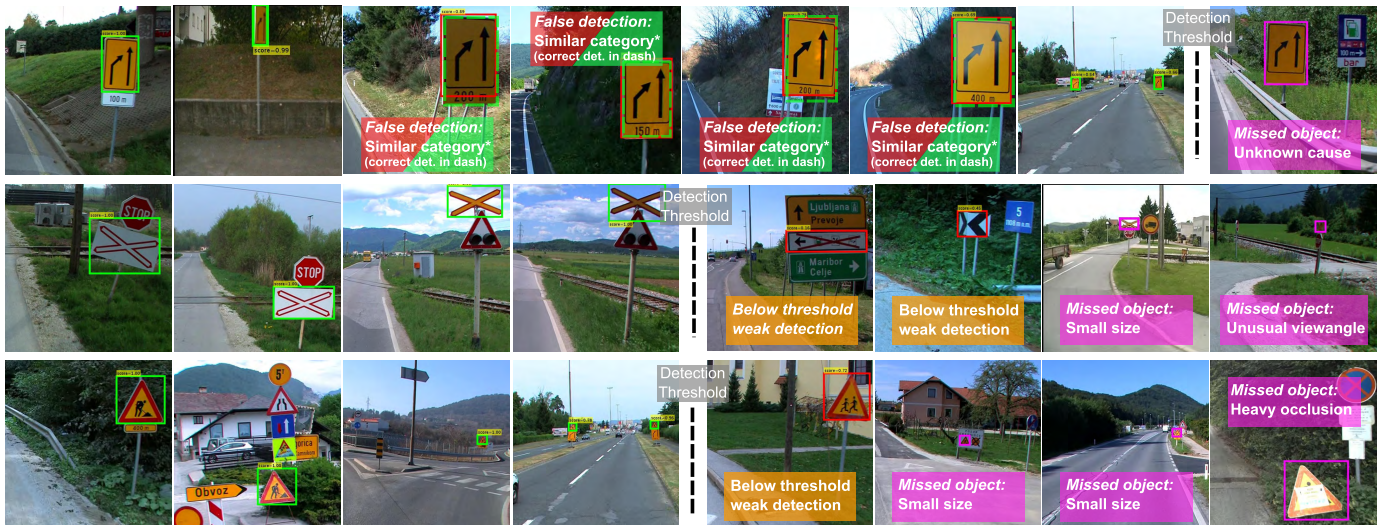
100 m

score = 0.99

200 m

False detection:
Similar category*
(correct det. in dash)

False detection:
Similar category*
(correct det. in dash)

150 m

200 m

False detection:
Similar category*
(correct det. in dash)

400 m

False detection:
Similar category*
(correct det. in dash)

Detection
Threshold

bar

Missed object:
Unknown cause

STOP

STOP

Detection
Threshold

Ljubljana
Prevoje

Maribor
Celje

5

Below threshold
weak detection

Below threshold
weak detection

Missed object:
Small size

Missed object:
Unusual viewangle

5t

Obvoz

Detection
Threshold

Below threshold
weak detection

Missed object:
Small size

Missed object:
Small size

Missed object:
Heavy occlusion